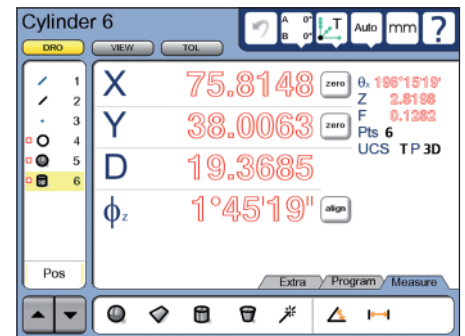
Cylinder 6

A 0°
B 0°

T

Auto

mm

?

DRO

VIEW

TOL

1

2

3

4

5

6

Pos

X 75.8148 zero

Y 38.0063 zero

D 19.3685

$\phi_z$ 1°45'19" align

$\theta_x$ 196°15'19'
Z 2.8198
F 0.1282
Pts 6
UCS T P 3D

Extra

Program

Measure